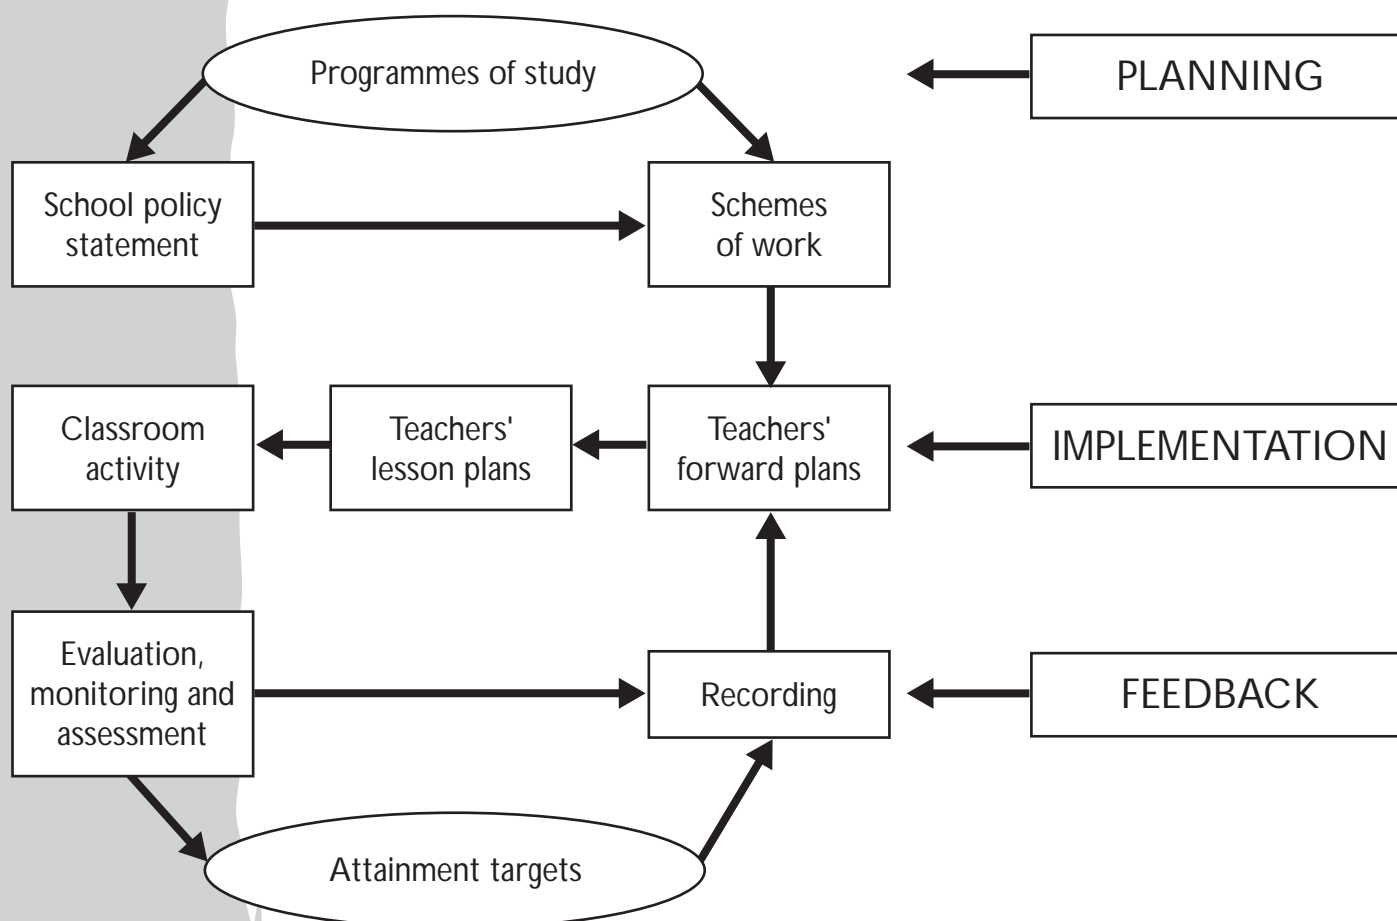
Programmes of study

PLANNING

School policy statement

Schemes of work

Classroom activity

Teachers' lesson plans

Teachers' forward plans

IMPLEMENTATION

Evaluation, monitoring and assessment

Recording

FEEDBACK

Attainment targets